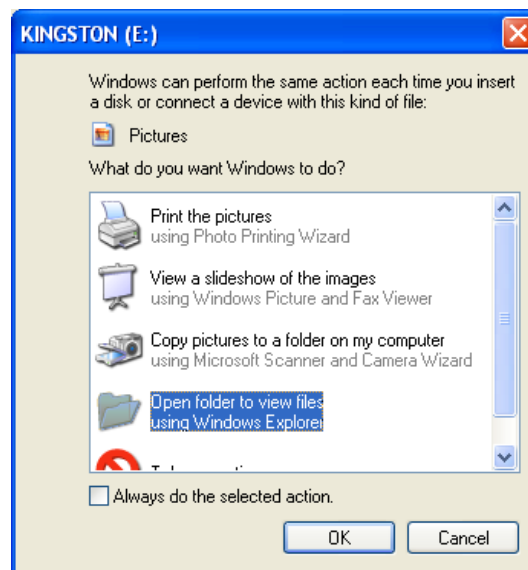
KINGSTON (E:)

Windows can perform the same action each time you insert a disk or connect a device with this kind of file:

Pictures

What do you want Windows to do?

Print the pictures
using Photo Printing Wizard

View a slideshow of the images
using Windows Picture and Fax Viewer

Copy pictures to a folder on my computer
using Microsoft Scanner and Camera Wizard

Open folder to view files
using Windows Explorer

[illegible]

Always do the selected action.

OK

Cancel